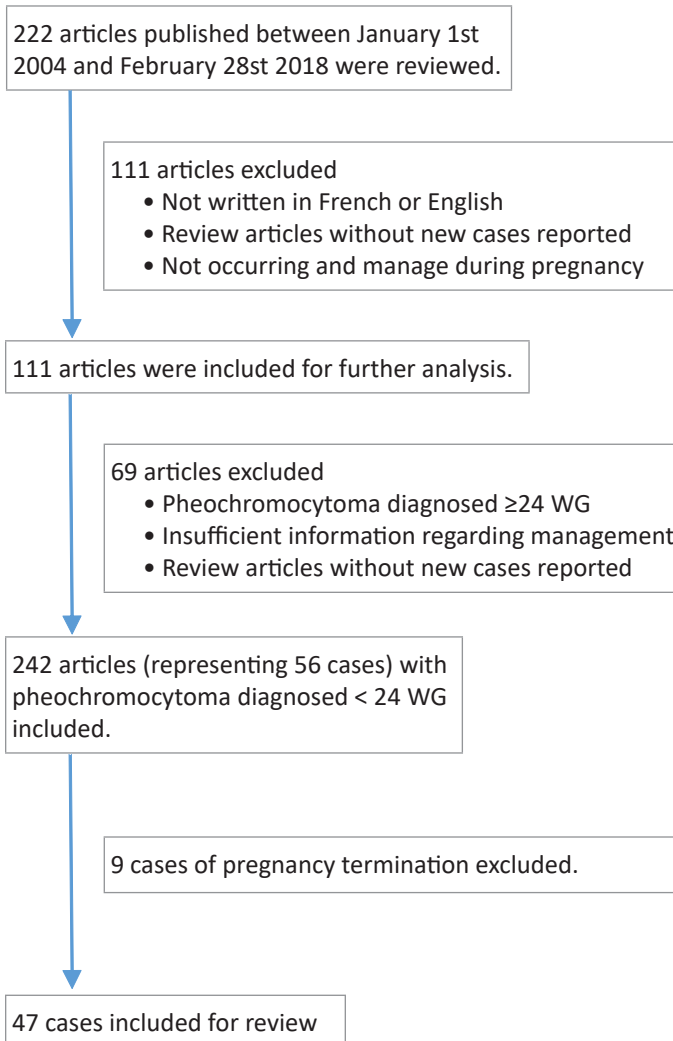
222 articles published between January 1st 2004 and February 28st 2018 were reviewed.

111 articles excluded
• Not written in French or English
• Review articles without new cases reported
• Not occurring and manage during pregnancy

111 articles were included for further analysis.

69 articles excluded
• Pheochromocytoma diagnosed ≥24 WG
• Insufficient information regarding management
• Review articles without new cases reported

242 articles (representing 56 cases) with pheochromocytoma diagnosed < 24 WG included.

9 cases of pregnancy termination excluded.

47 cases included for review